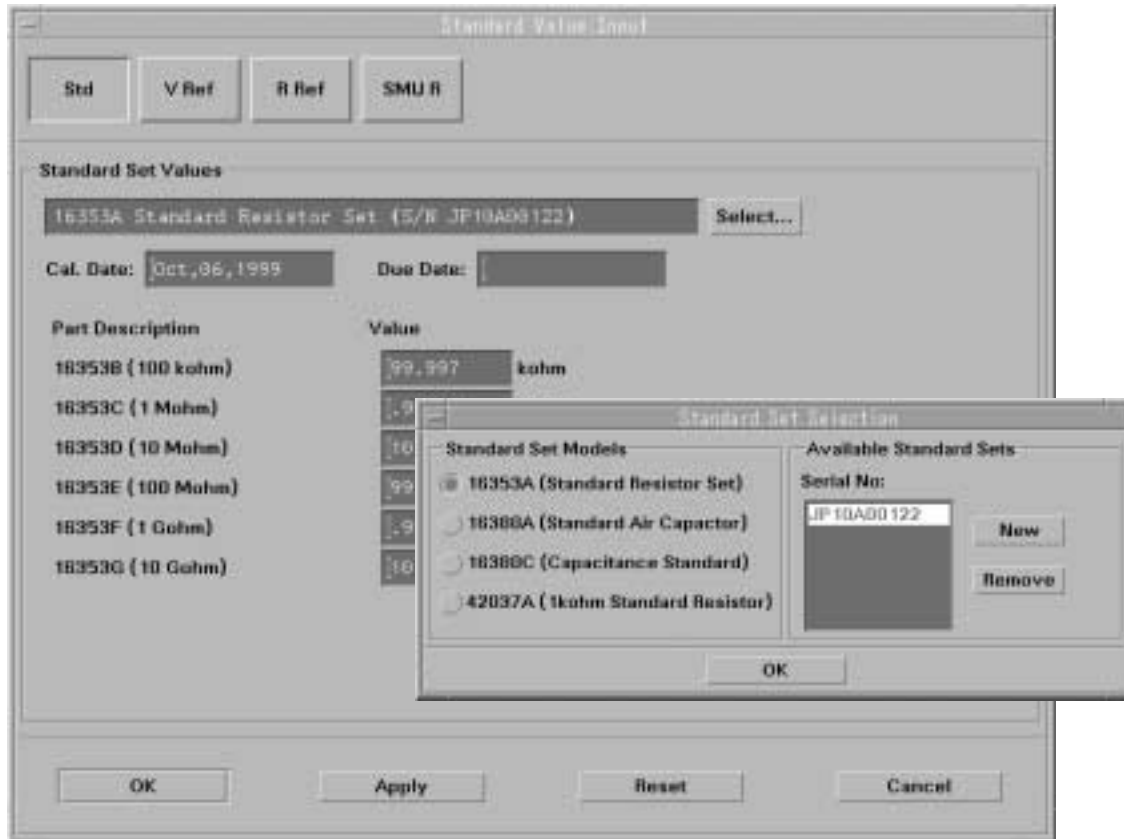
Standard Value Input

Std | V Ref | R Ref | SMU R

Standard Set Values

16353A Standard Resistor Set (S/N JP10A00122)

Select...

Cal. Date: Oct,06,1999

Due Date:

Part Description

Value

16353B (100 kohm)

99.997

kohm

16353C (1 Mohm)

.9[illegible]

16353D (10 Mohm)

10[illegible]

16353E (100 Mohm)

99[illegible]

16353F (1 Gohm)

.9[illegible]

16353G (10 Gohm)

10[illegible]

Standard Set Selection

Standard Set Models

16353A (Standard Resistor Set)

16380A (Standard Air Capacitor)

16380C (Capacitance Standard)

42037A (1kohm Standard Resistor)

Available Standard Sets

Serial No:

JP10A00122

New

Remove

OK

OK

Apply

Reset

Cancel